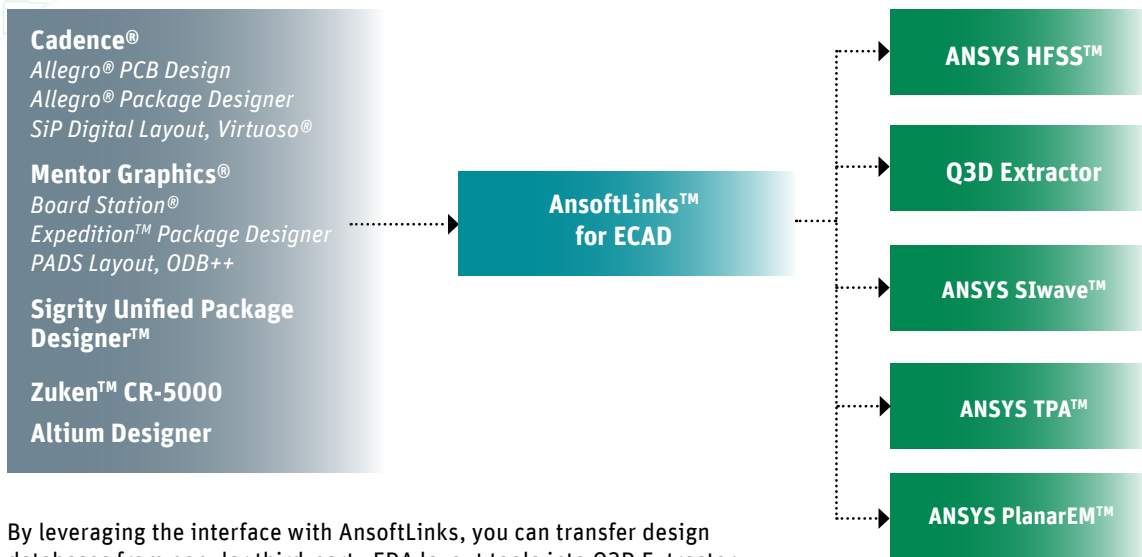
Cadence®
Allegro® PCB Design
Allegro® Package Designer
SiP Digital Layout, Virtuoso®

Mentor Graphics®
Board Station®
Expedition™ Package Designer
PADS Layout, ODB++

Sigrity Unified Package Designer™

Zuken™ CR-5000

Altium Designer

AnsoftLinks™ for ECAD

ANSYS HFSS™

Q3D Extractor

ANSYS SIwave™

ANSYS TPA™

ANSYS PlanarEM™

By leveraging the interface with AnsoftLinks, you can transfer design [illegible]